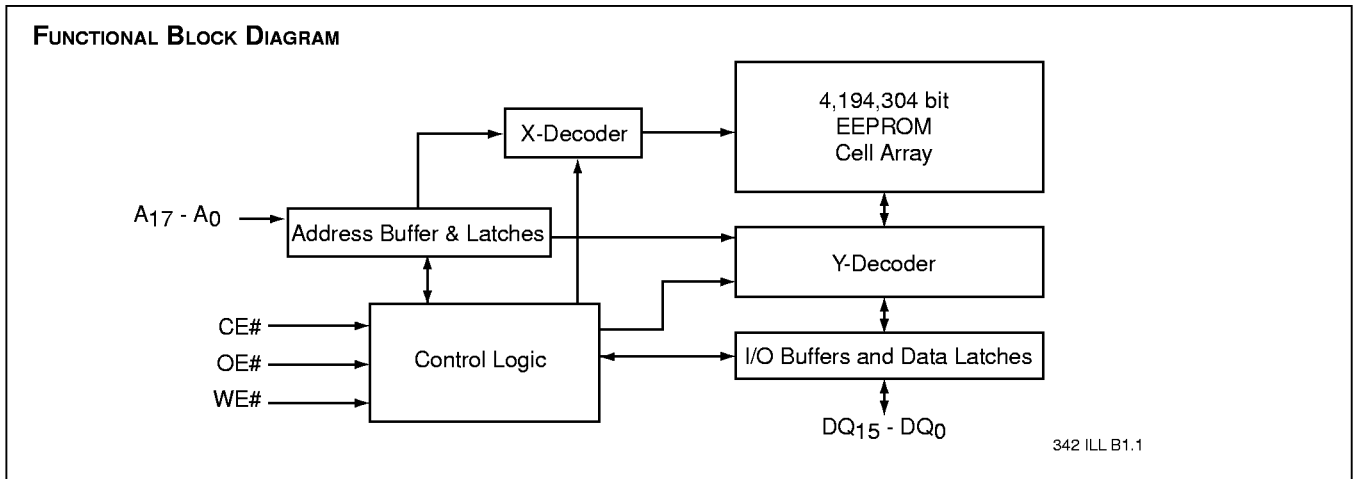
FUNCTIONAL BLOCK DIAGRAM

X-Decoder

4,194,304 bit
EEPROM
Cell Array

$A_{17}$ - $A_0$

Address Buffer & Latches

Y-Decoder

CE#

OE#

WE#

Control Logic

I/O Buffers and Data Latches

$DQ_{15}$ - $DQ_0$

342 ILL B1.1